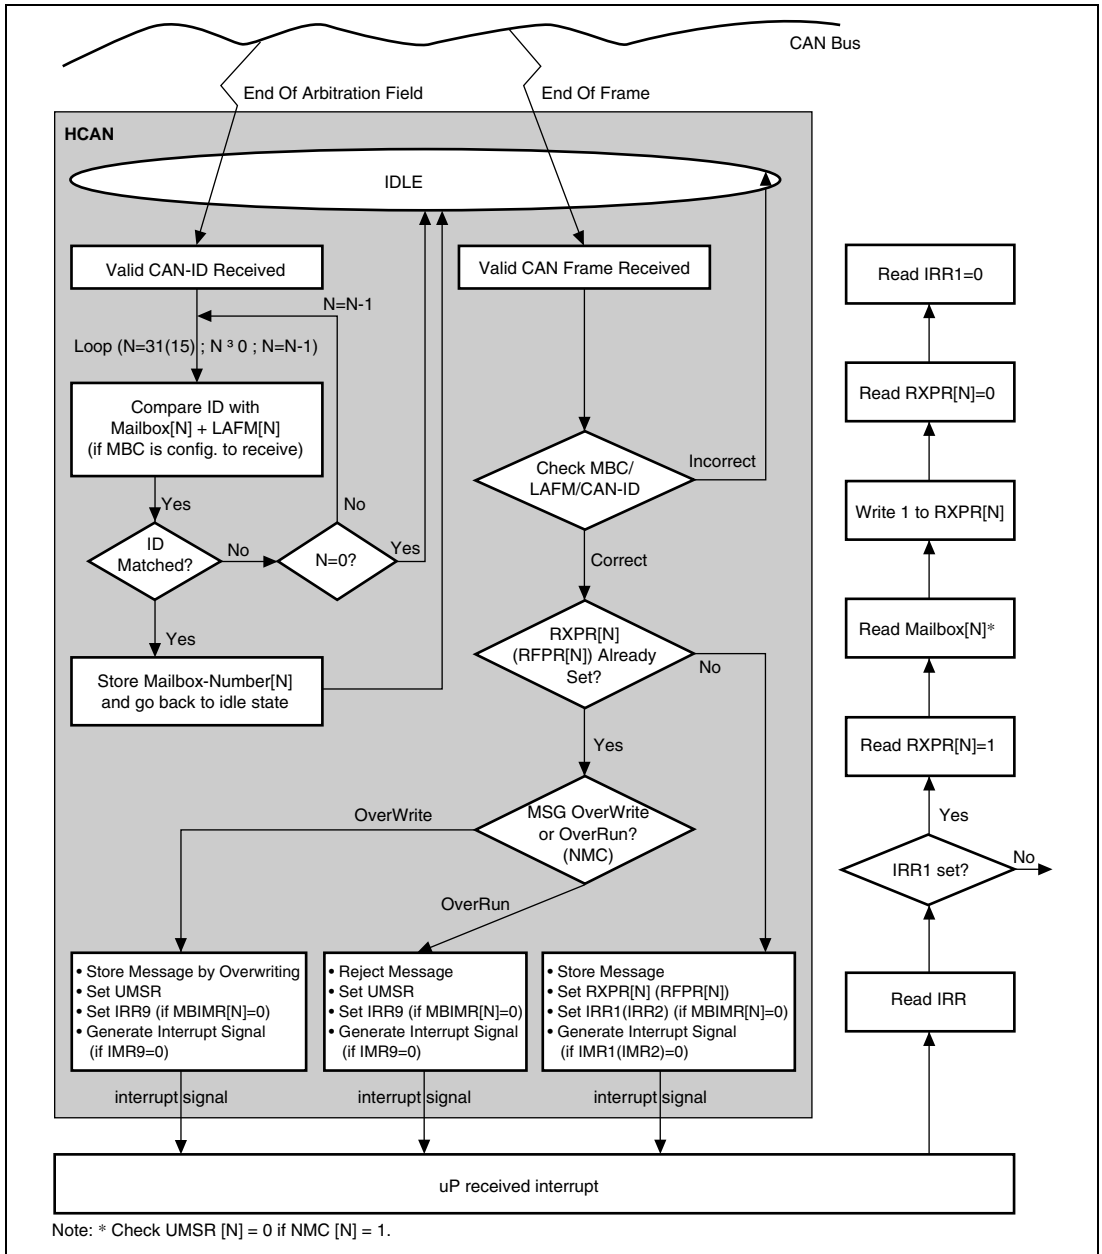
CAN Bus

End Of Arbitration Field

End Of Frame

HCAN

IDLE

Valid CAN-ID Received

N=N-1

Loop (N=31(15) ; N ³ 0 ; N=N-1)

Compare ID with Mailbox[N] + LAFM[N] (if MBC is config. to receive)

Yes

No

ID Matched?

No

N=0?

Yes

Yes

Store Mailbox-Number[N] and go back to idle state

Valid CAN Frame Received

Check MBC/ LAFM/CAN-ID

Incorrect

Correct

RXPR[N] (RFPR[N]) Already Set?

No

Yes

OverWrite

MSG OverWrite or OverRun? (NMC)

OverRun

• Store Message by Overwriting
• Set UMSR
• Set IRR9 (if MBIMR[N]=0)
• Generate Interrupt Signal (if IMR9=0)

• Reject Message
• Set UMSR
• Set IRR9 (if MBIMR[N]=0)
• Generate Interrupt Signal (if IMR9=0)

• Store Message
• Set RXPR[N] (RFPR[N])
• Set IRR1(IRR2) (if MBIMR[N]=0)
• Generate Interrupt Signal (if IMR1(IMR2)=0)

interrupt signal

interrupt signal

interrupt signal

Read IRR1=0

Read RXPR[N]=0

Write 1 to RXPR[N]

Read Mailbox[N]*

Read RXPR[N]=1

Yes

IRR1 set?

No

Read IRR

uP received interrupt

Note: * Check UMSR [N] = 0 if NMC [N] = 1.